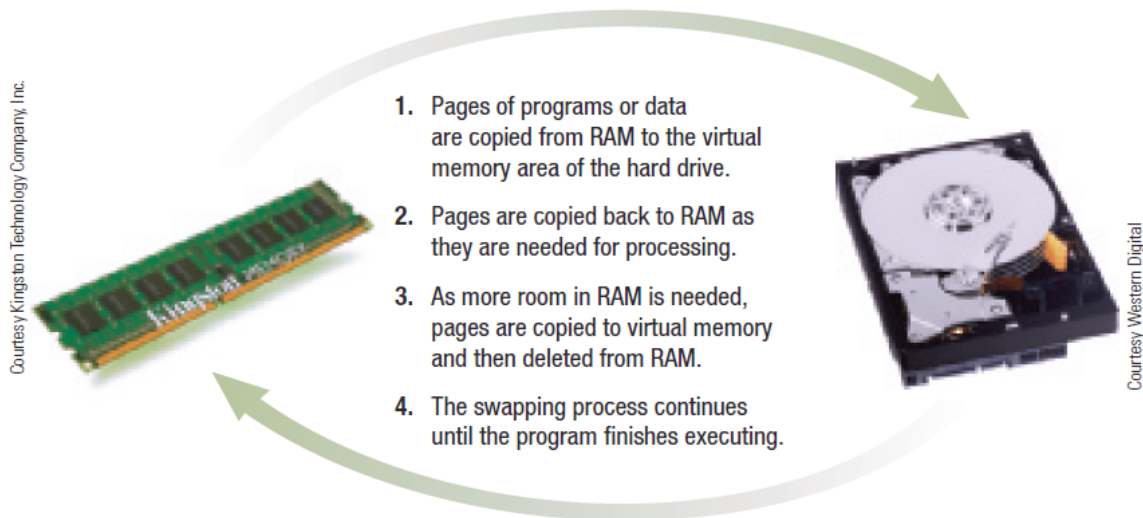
Courtesy Kingston Technology Company, Inc.

Kingston

1. Pages of programs or data are copied from RAM to the virtual memory area of the hard drive.

2. Pages are copied back to RAM as they are needed for processing.

3. As more room in RAM is needed, pages are copied to virtual memory and then deleted from RAM.

4. The swapping process continues until the program finishes executing.

Courtesy Western Digital